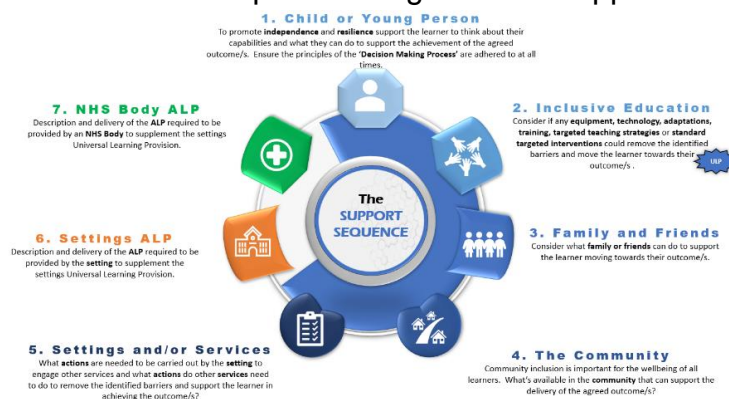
1. Child or Young Person
To promote independence and resilience support the learner to think about their capabilities and what they can do to support the achievement of the agreed outcome/s. Ensure the principles of the 'Decision Making Process' are adhered to at all times.

2. Inclusive Education
Consider if any equipment, technology, adaptations, training, targeted teaching strategies or standard targeted interventions could remove the identified barriers and move the learner towards their outcome/s .

ULP

3. Family and Friends
Consider what family or friends can do to support the learner moving towards their outcome/s.

4. The Community
Community inclusion is important for the wellbeing of all learners. What's available in the community that can support the delivery of the agreed outcome/s?

5. Settings and/or Services
What actions are needed to be carried out by the setting to engage other services and what actions do other services need to do to remove the identified barriers and support the learner in achieving the outcome/s?

6. Settings ALP
Description and delivery of the ALP required to be provided by the setting to supplement the settings Universal Learning Provision.

7. NHS Body ALP
Description and delivery of the ALP required to be provided by an NHS Body to supplement the settings Universal Learning Provision.

The SUPPORT SEQUENCE